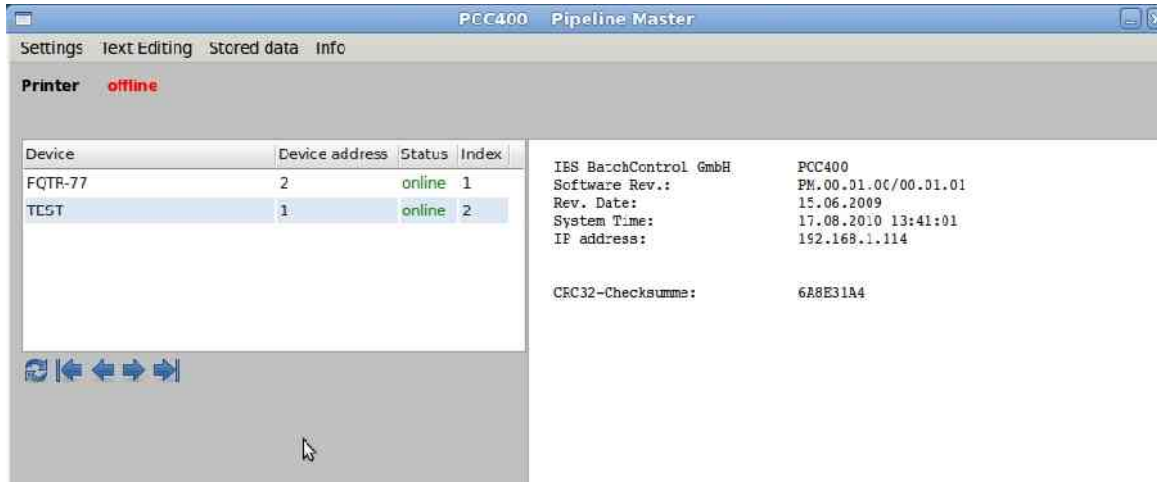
PCC400 Pipeline Master

Settings Text Editing Stored data Info

Printer offline

| Device | Device address | Status | Index |
|---|---|---|---|
| FQTR-77 | 2 | online | 1 |
| TEST | 1 | online | 2 |

| | |
|---|---|
| IBS BatchControl GmbH | PCC400 |
| Software Rev.: | PM.00.01.00/00.01.01 |
| Rev. Date: | 15.06.2009 |
| System Time: | 17.08.2010 13:41:01 |
| IP address: | 192.168.1.114 |
| CRC32-Checksumme: | 6A8E31A4 |